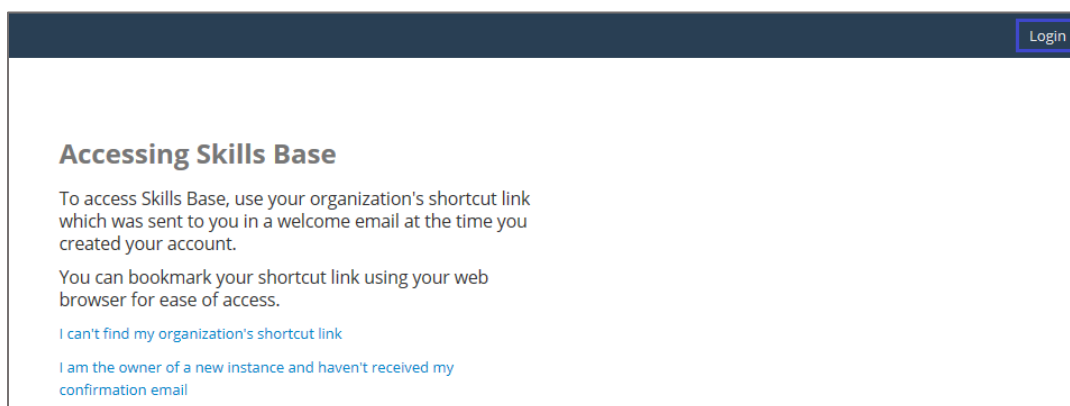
Login

Accessing Skills Base

To access Skills Base, use your organization's shortcut link which was sent to you in a welcome email at the time you created your account.

You can bookmark your shortcut link using your web browser for ease of access.

I can't find my organization's shortcut link

I am the owner of a new instance and haven't received my confirmation email